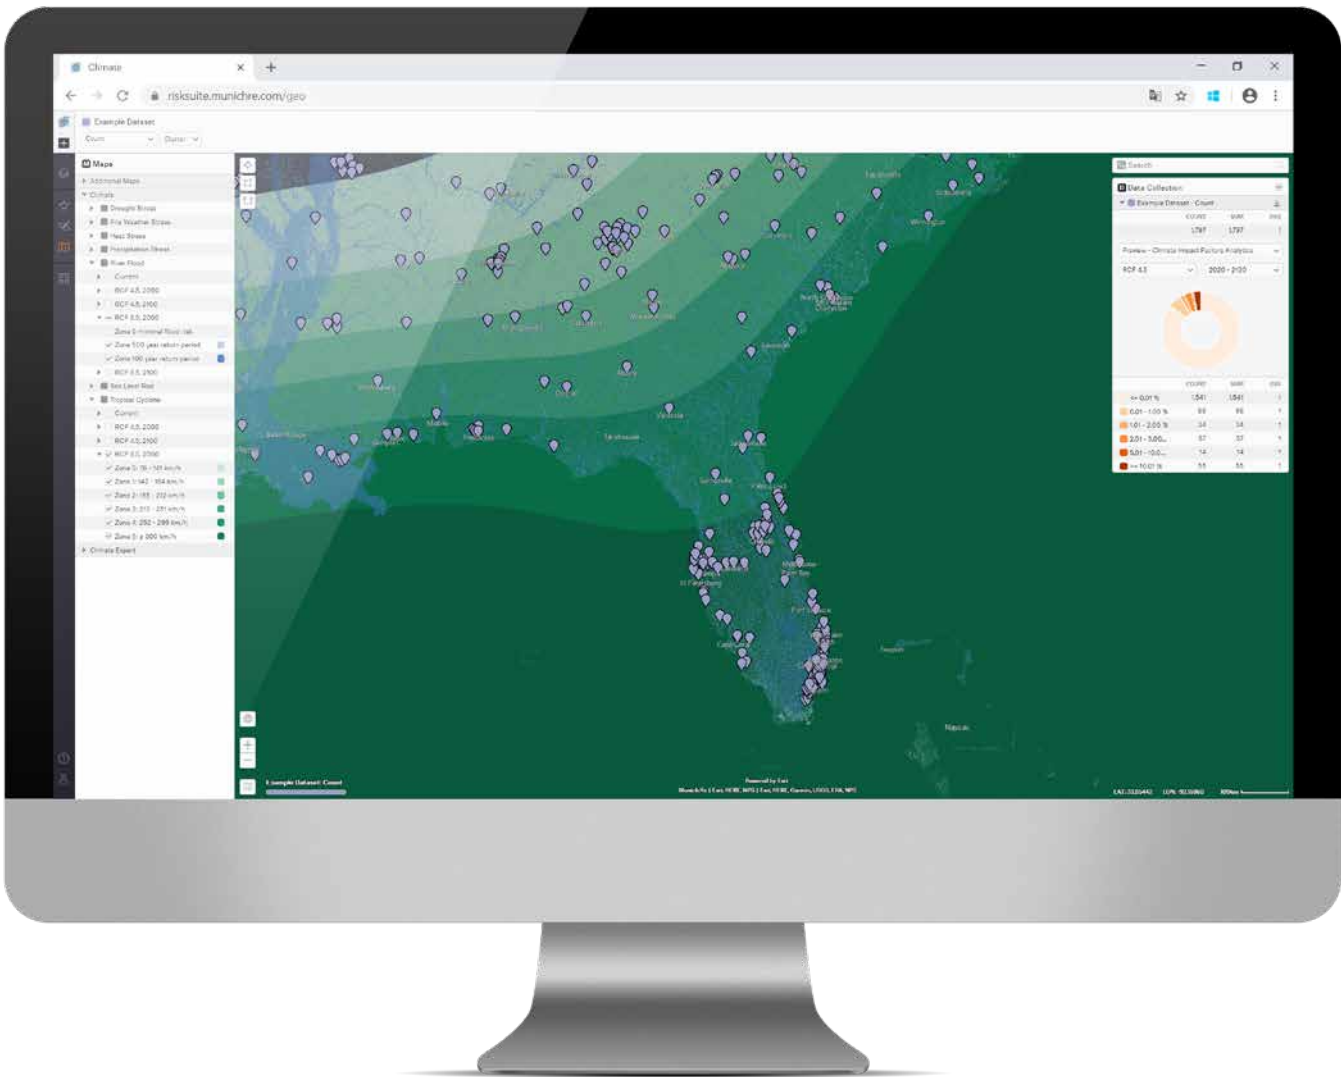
Climate
risksuite.munichre.com/geo
Example Dataset
Count
Maps
Additional Maps
Climate
Drought Stress
Fire Weather Stress
Heat Stress
Precipitation Stress
River Flood
Current
RCP 4.5, 2050
RCP 4.5, 2100
RCP 8.5, 2050
Zone 500 year return period
Zone 100 year return period
RCP 8.5, 2100
Sea Level Rise
Tropical Cyclone
Current
RCP 4.5, 2050
RCP 4.5, 2100
RCP 8.5, 2050
Climate Expert
Search
Data Collection
Example Dataset · Count
COUNT
1797
1797
RCP 4.5
2020 - 2100
<= 0.01 %
1541
1541
0.01 - 1.00 %
1.01 - 2.00 %
2.01 - 5.00...
5.01 - 10.0...
>= 10.01 %
Example Dataset: Count
Powered by Esri
Tallahassee
Savannah
Jacksonville
Orlando
Tampa
St. Petersburg
Miami
Nassau
Charleston
Wilmington
Mobile
Pensacola
New Orleans
Baton Rouge